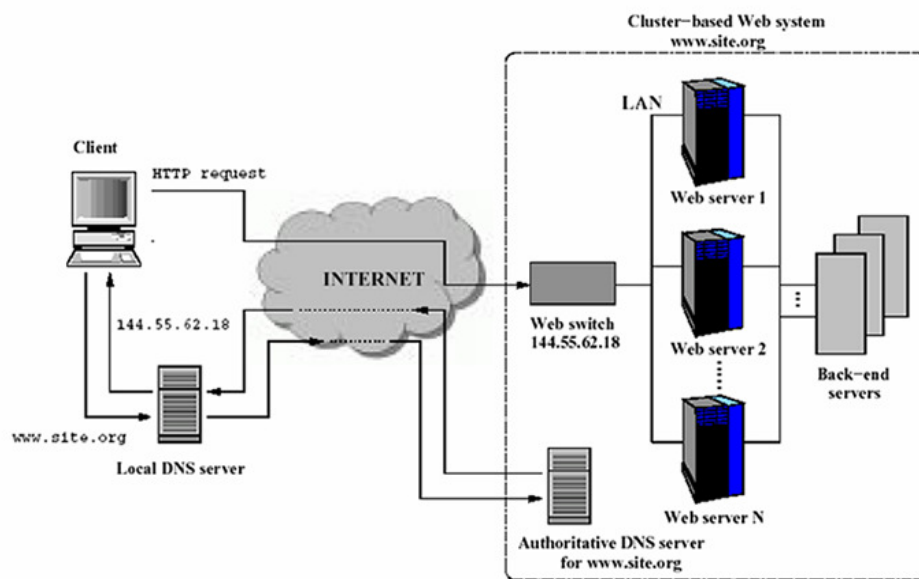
Cluster−based Web system
www.site.org

LAN

Client

HTTP request

Web server 1

INTERNET

144.55.62.18

Web switch
144.55.62.18

Web server 2

Back−end servers

www.site.org

Local DNS server

Web server N

Authoritative DNS server
for www.site.org